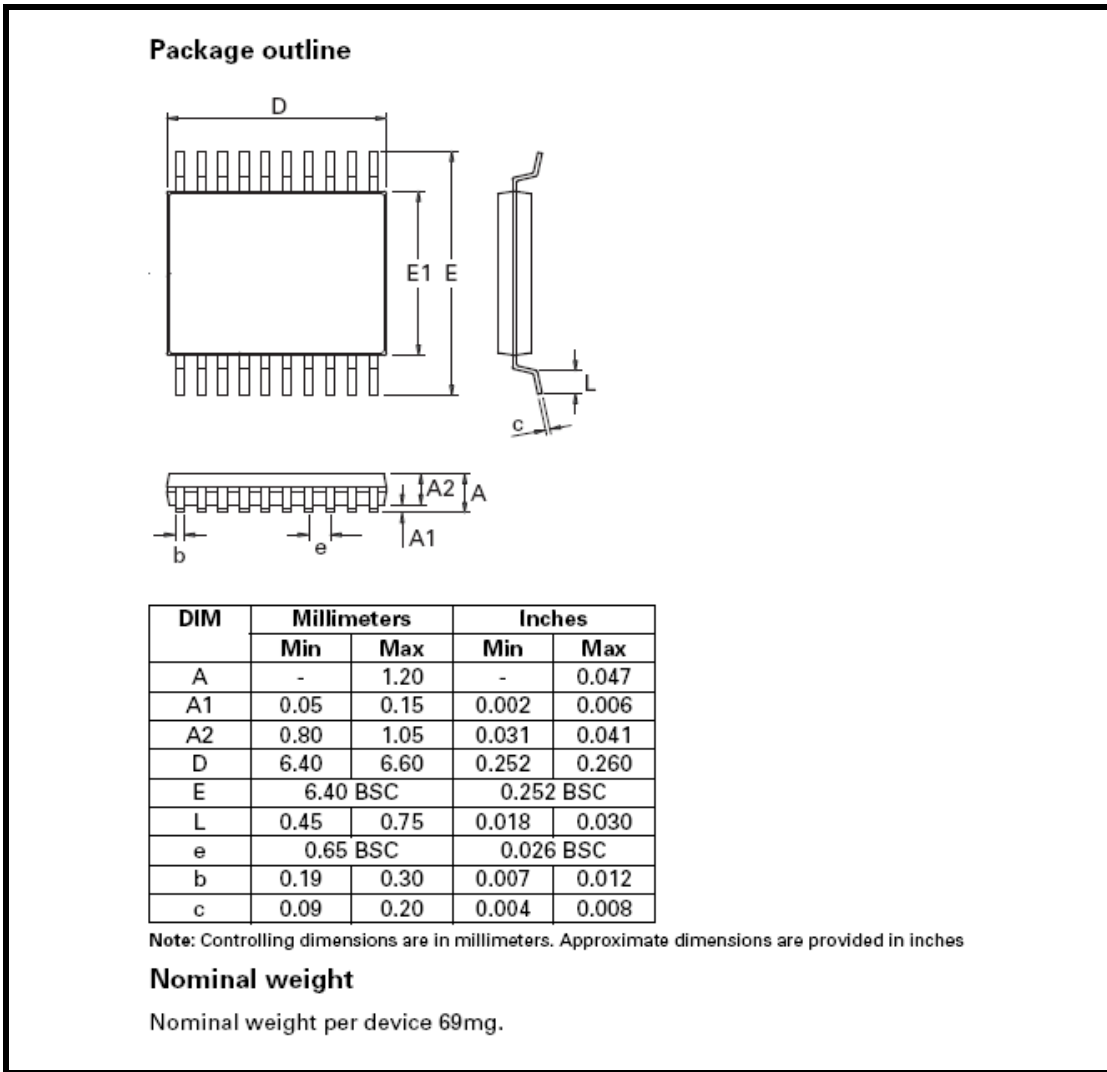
Package outline

D

E1 E

L

c

A2 A

A1

b

e

| DIM | Millimeters | | Inches | |
|---|---|---|---|---|
| | Min | Max | Min | Max |
| A | - | 1.20 | - | 0.047 |
| A1 | 0.05 | 0.15 | 0.002 | 0.006 |
| A2 | 0.80 | 1.05 | 0.031 | 0.041 |
| D | 6.40 | 6.60 | 0.252 | 0.260 |
| E | 6.40 BSC | | 0.252 BSC | |
| L | 0.45 | 0.75 | 0.018 | 0.030 |
| e | 0.65 BSC | | 0.026 BSC | |
| b | 0.19 | 0.30 | 0.007 | 0.012 |
| c | 0.09 | 0.20 | 0.004 | 0.008 |

Note: Controlling dimensions are in millimeters. Approximate dimensions are provided in inches

Nominal weight

Nominal weight per device 69mg.